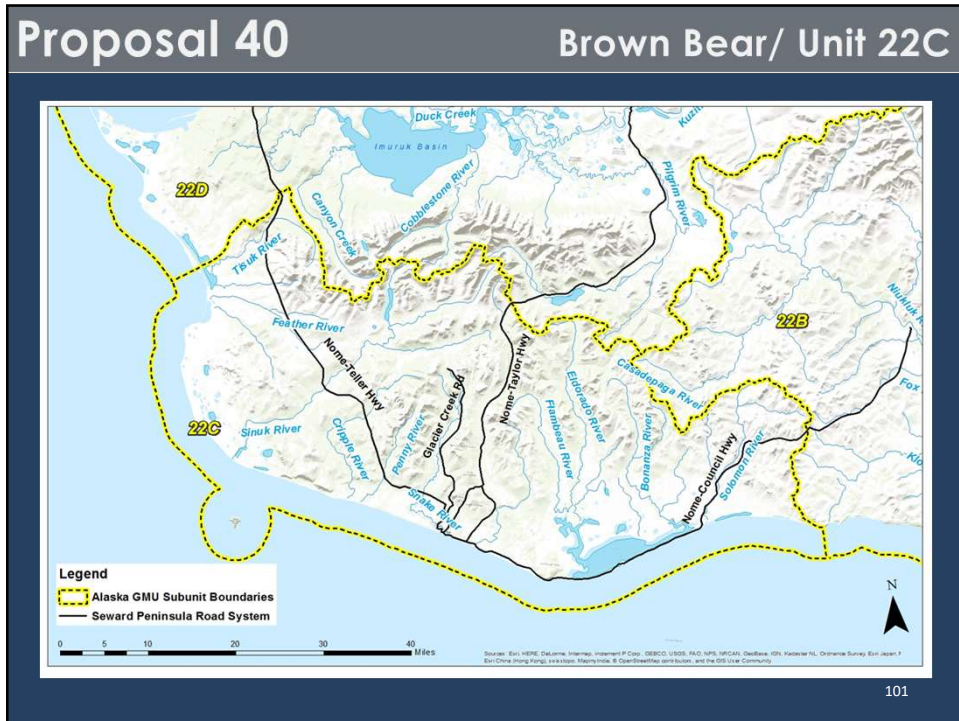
Proposal 40

Brown Bear/ Unit 22C

Duck Creek
Imuruk Basin
Kuzi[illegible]
22D
Canyon Creek
Cobblestone River
Pilgrim River
Tisuk River
Feather River
22B
Niukluk R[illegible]
Nome-Teller Hwy
Nome-Taylor Hwy
Casadepaga River
Fox
Glacier Creek Rd
22C
Sinuk River
Cripple River
Penny River
Flambeau River
Eldorado River
Bonanza River
Nome-Council Hwy
Solomon River
Kl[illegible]
Snake River

Legend
Alaska GMU Subunit Boundaries
Seward Peninsula Road System

N

0 5 10 20 30 40 Miles

Sources: Esri, HERE, DeLorme, Intermap, increment P Corp., GEBCO, USGS, FAO, NPS, NRCAN, GeoBase, IGN, Kadaster NL, Ordnance Survey, Esri Japan, METI, Esri China (Hong Kong), swisstopo, MapmyIndia, © OpenStreetMap contributors, and the GIS User Community

101